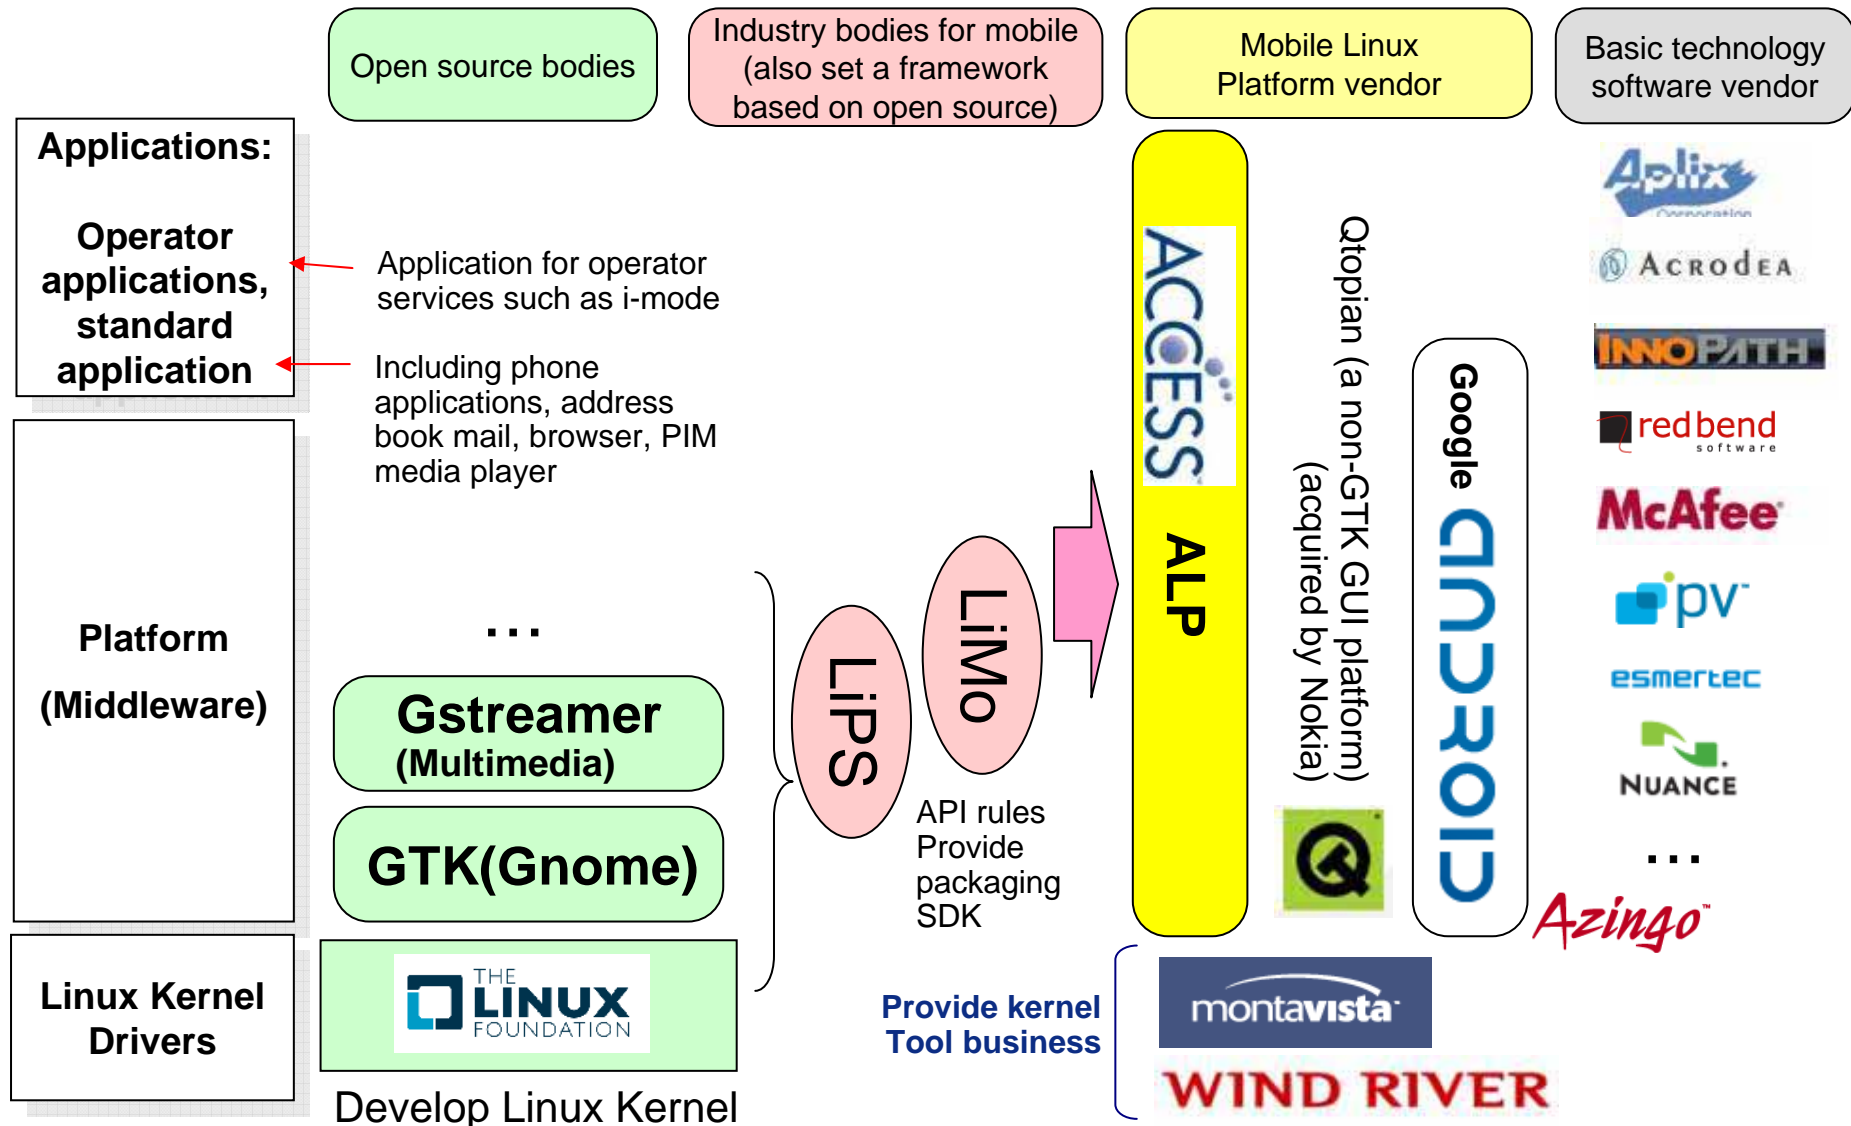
Open source bodies

Industry bodies for mobile (also set a framework based on open source)

Mobile Linux Platform vendor

Basic technology software vendor

Applications:

Operator applications, standard application

Application for operator services such as i-mode

Including phone applications, address book mail, browser, PIM media player

Platform

(Middleware)

…

Gstreamer (Multimedia)

GTK(Gnome)

Linux Kernel Drivers

THE LINUX FOUNDATION

Develop Linux Kernel

LiPS

LiMo

API rules Provide packaging SDK

ACCESS

ALP

Qtopian (a non-GTK GUI platform) (acquired by Nokia)

Google

ANDROID

Aplix Corporation

ACRODEA

INNOPATH

redbend software

McAfee

pv

esmertec

NUANCE

…

Azingo

Provide kernel Tool business

montavista

WIND RIVER